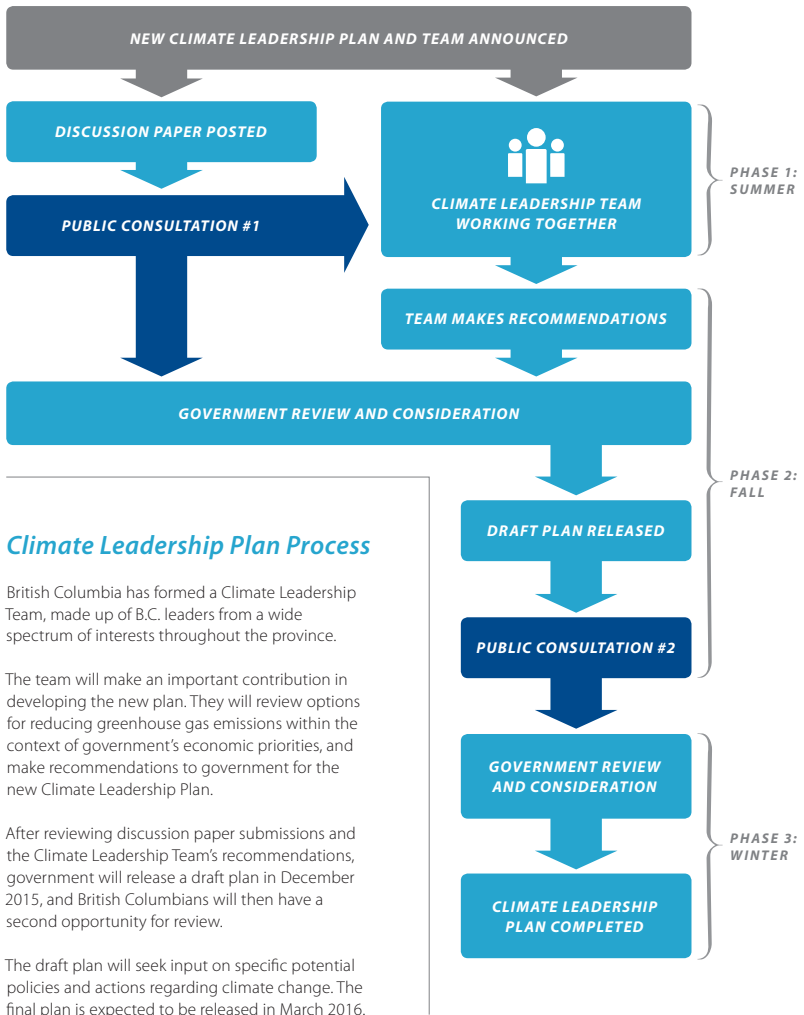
NEW CLIMATE LEADERSHIP PLAN AND TEAM ANNOUNCED

DISCUSSION PAPER POSTED

PUBLIC CONSULTATION #1

CLIMATE LEADERSHIP TEAM WORKING TOGETHER

PHASE 1: SUMMER

TEAM MAKES RECOMMENDATIONS

GOVERNMENT REVIEW AND CONSIDERATION

PHASE 2: FALL

DRAFT PLAN RELEASED

PUBLIC CONSULTATION #2

GOVERNMENT REVIEW AND CONSIDERATION

PHASE 3: WINTER

CLIMATE LEADERSHIP PLAN COMPLETED

Climate Leadership Plan Process

British Columbia has formed a Climate Leadership Team, made up of B.C. leaders from a wide spectrum of interests throughout the province.

The team will make an important contribution in developing the new plan. They will review options for reducing greenhouse gas emissions within the context of government's economic priorities, and make recommendations to government for the new Climate Leadership Plan.

After reviewing discussion paper submissions and the Climate Leadership Team's recommendations, government will release a draft plan in December 2015, and British Columbians will then have a second opportunity for review.

The draft plan will seek input on specific potential policies and actions regarding climate change. The final plan is expected to be released in March 2016.